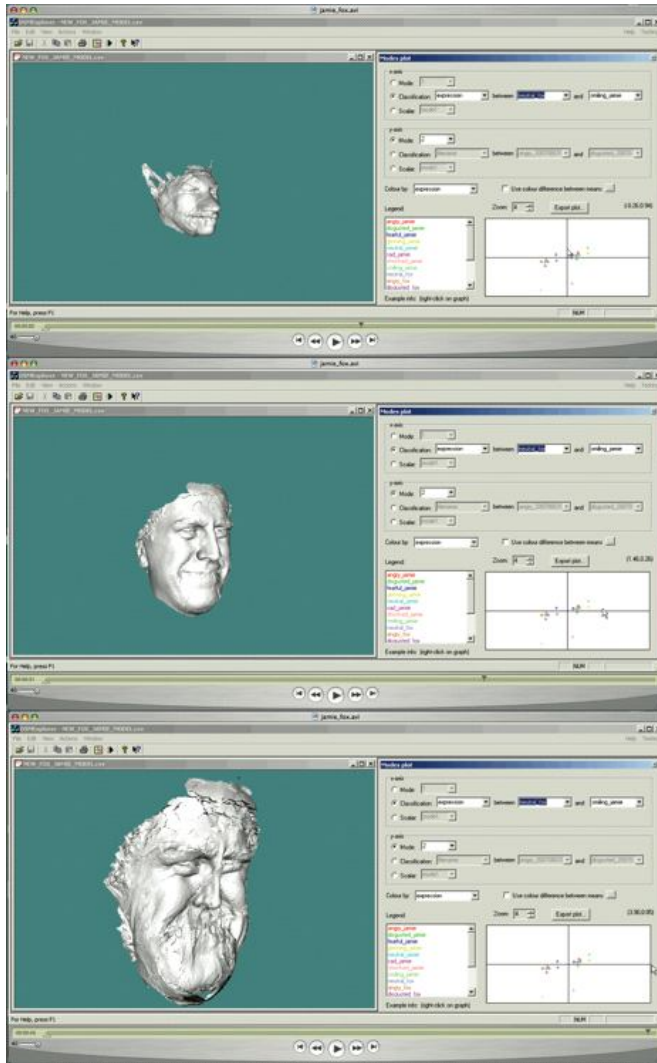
jamie_fox.avi

File Edit View Actions Window

NEW_FOX_JAMIE_MODES.csv

Modes plot

x-axis

Mode

Classification expression between neutral_fox and smiling_jamie

Scalar

y-axis

Mode 2

Classification between and

Scalar

Colour by: expression

Use colour difference between means

Legend

Zoom 4

Export plot...

(-6.26,0.94)

angry_jamie
disgusted_jamie
fearful_jamie
frowning_jamie
neutral_jamie
sad_jamie
shocked_jamie
smiling_jamie
neutral_fox
angry_fox
disgusted_fox

Example info: (right-click on graph)

For Help, press F1

NUM

jamie_fox.avi

File Edit View Actions Window

NEW_FOX_JAMIE_MODES.csv

Modes plot

x-axis

Mode

Classification expression between neutral_fox and smiling_jamie

Scalar

y-axis

Mode 2

Classification between and

Scalar

Colour by: expression

Use colour difference between means

Legend

Zoom 4

Export plot...

(1.40,0.25)

angry_jamie
disgusted_jamie
fearful_jamie
frowning_jamie
neutral_jamie
sad_jamie
shocked_jamie
smiling_jamie
neutral_fox
angry_fox
disgusted_fox

Example info: (right-click on graph)

For Help, press F1

NUM

jamie_fox.avi

File Edit View Actions Window

NEW_FOX_JAMIE_MODES.csv

Modes plot

x-axis

Mode

Classification expression between neutral_fox and smiling_jamie

Scalar

y-axis

Mode 2

Classification between and

Scalar

Colour by: expression

Use colour difference between means

Legend

Zoom 4

Export plot...

(3.90,0.05)

angry_jamie
disgusted_jamie
fearful_jamie
frowning_jamie
neutral_jamie
sad_jamie
shocked_jamie
smiling_jamie
neutral_fox
angry_fox
disgusted_fox

Example info: (right-click on graph)

For Help, press F1

NUM